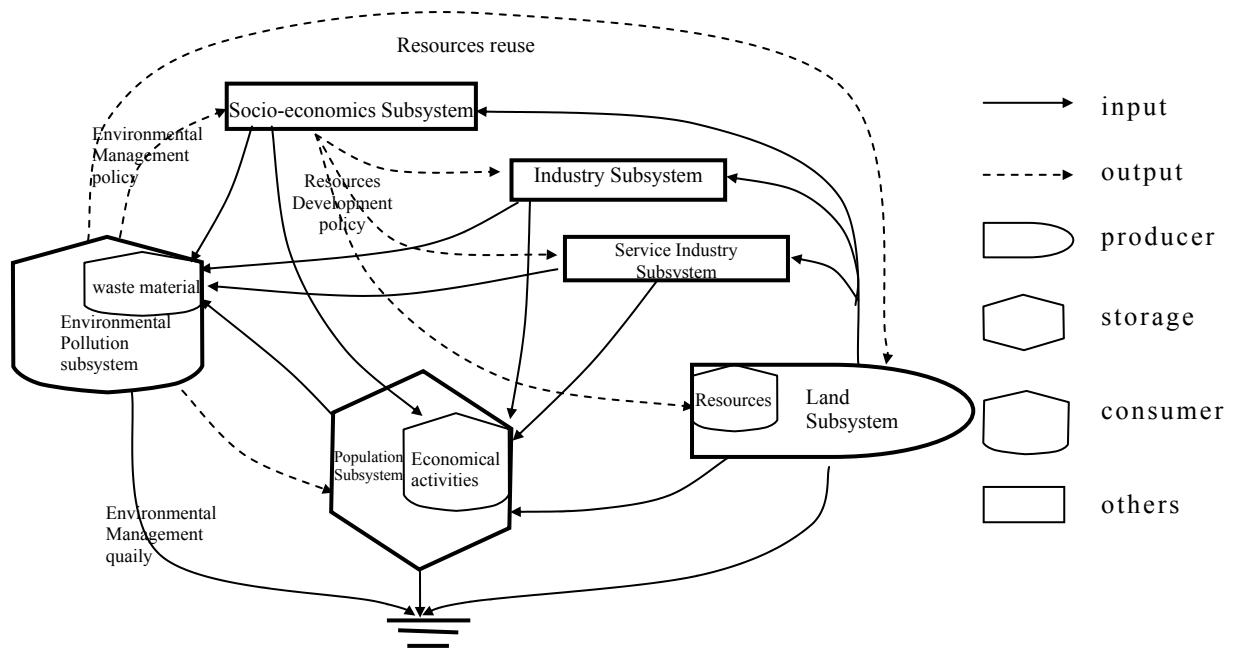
Resources reuse

Socio-economics Subsystem

Environmental Management policy

Industry Subsystem

Resources Development policy

Service Industry Subsystem

waste material

Environmental Pollution subsystem

Resources

Land Subsystem

Population Subsystem

Economical activities

Environmental Management quaily

input

output

producer

storage

consumer

others